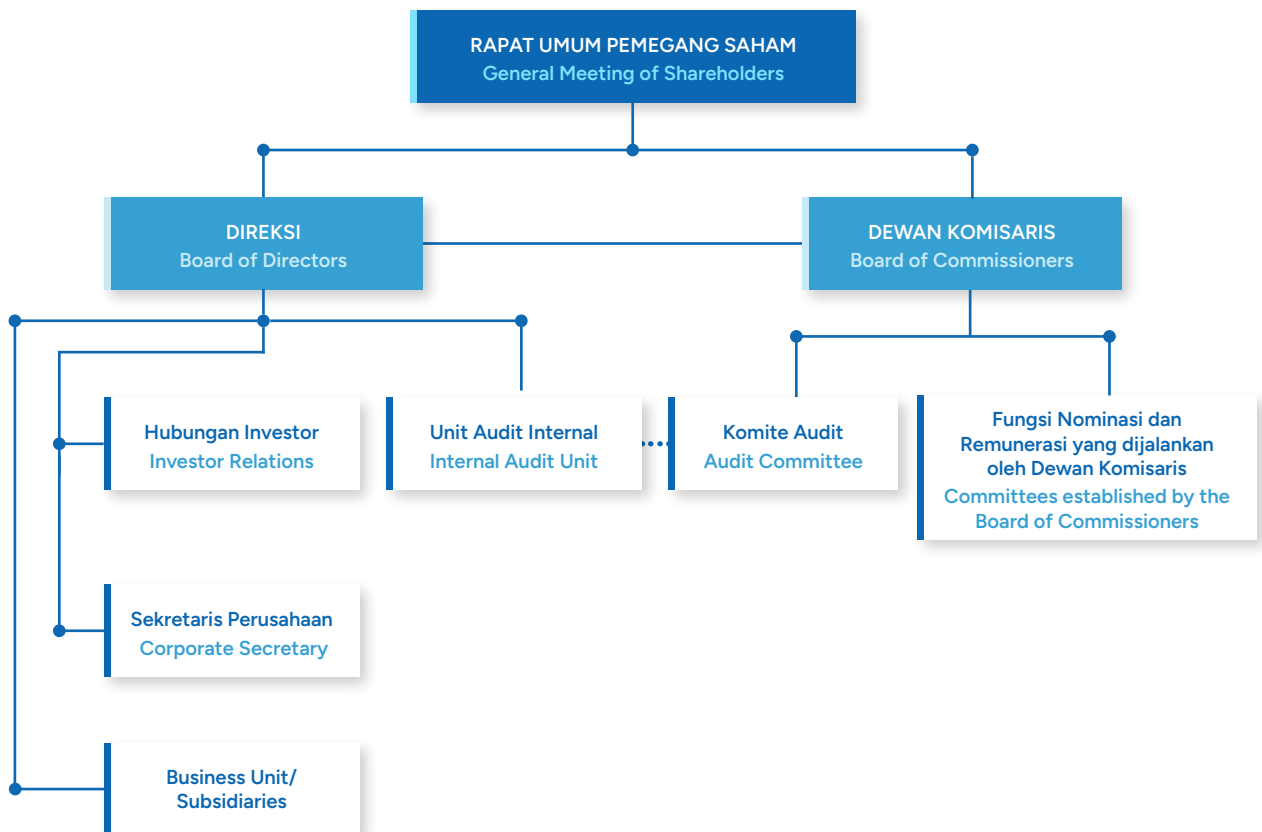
RAPAT UMUM PEMEGANG SAHAM
General Meeting of Shareholders

DIREKSI
Board of Directors

DEWAN KOMISARIS
Board of Commissioners

Hubungan Investor
Investor Relations

Unit Audit Internal
Internal Audit Unit

Komite Audit
Audit Committee

Fungsi Nominasi dan Remunerasi yang dijalankan oleh Dewan Komisaris
Committees established by the Board of Commissioners

Sekretaris Perusahaan
Corporate Secretary

Business Unit/ Subsidiaries